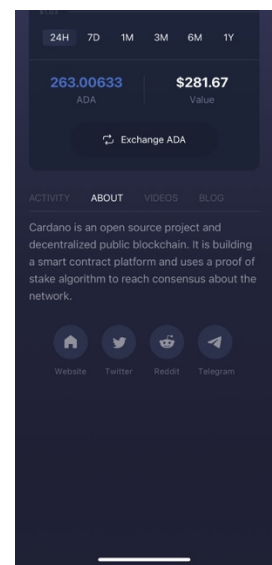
24H 7D 1M 3M 6M 1Y

263.00633
ADA

$281.67
Value

Exchange ADA

ACTIVITY ABOUT VIDEOS BLOG

Cardano is an open source project and decentralized public blockchain. It is building a smart contract platform and uses a proof of stake algorithm to reach consensus about the network.

Website Twitter Reddit Telegram